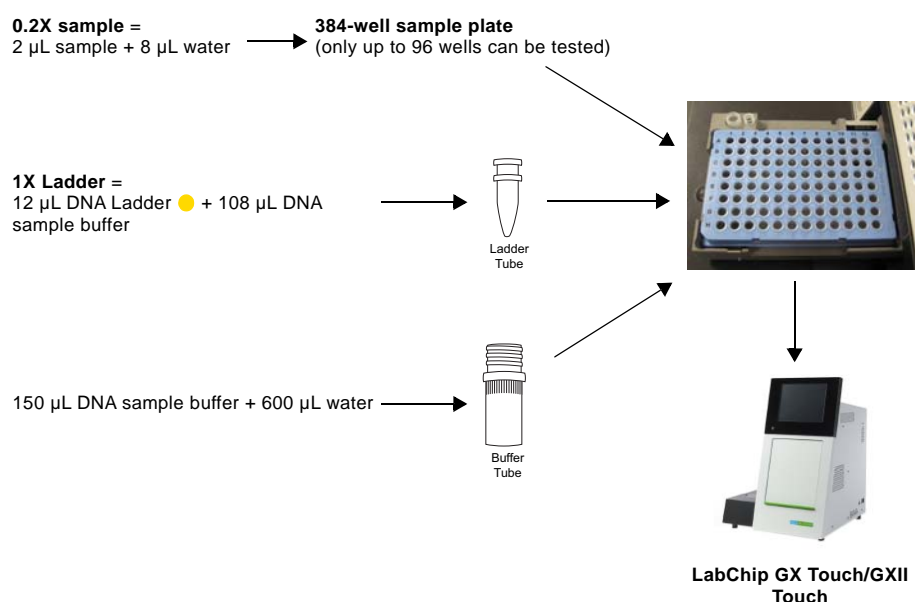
**0.2X sample** =
2 µL sample + 8 µL water

**384-well sample plate**
(only up to 96 wells can be tested)

**1X Ladder** =
12 µL DNA Ladder + 108 µL DNA sample buffer

Ladder Tube

150 µL DNA sample buffer + 600 µL water

Buffer Tube

**LabChip GX Touch/GXII Touch**